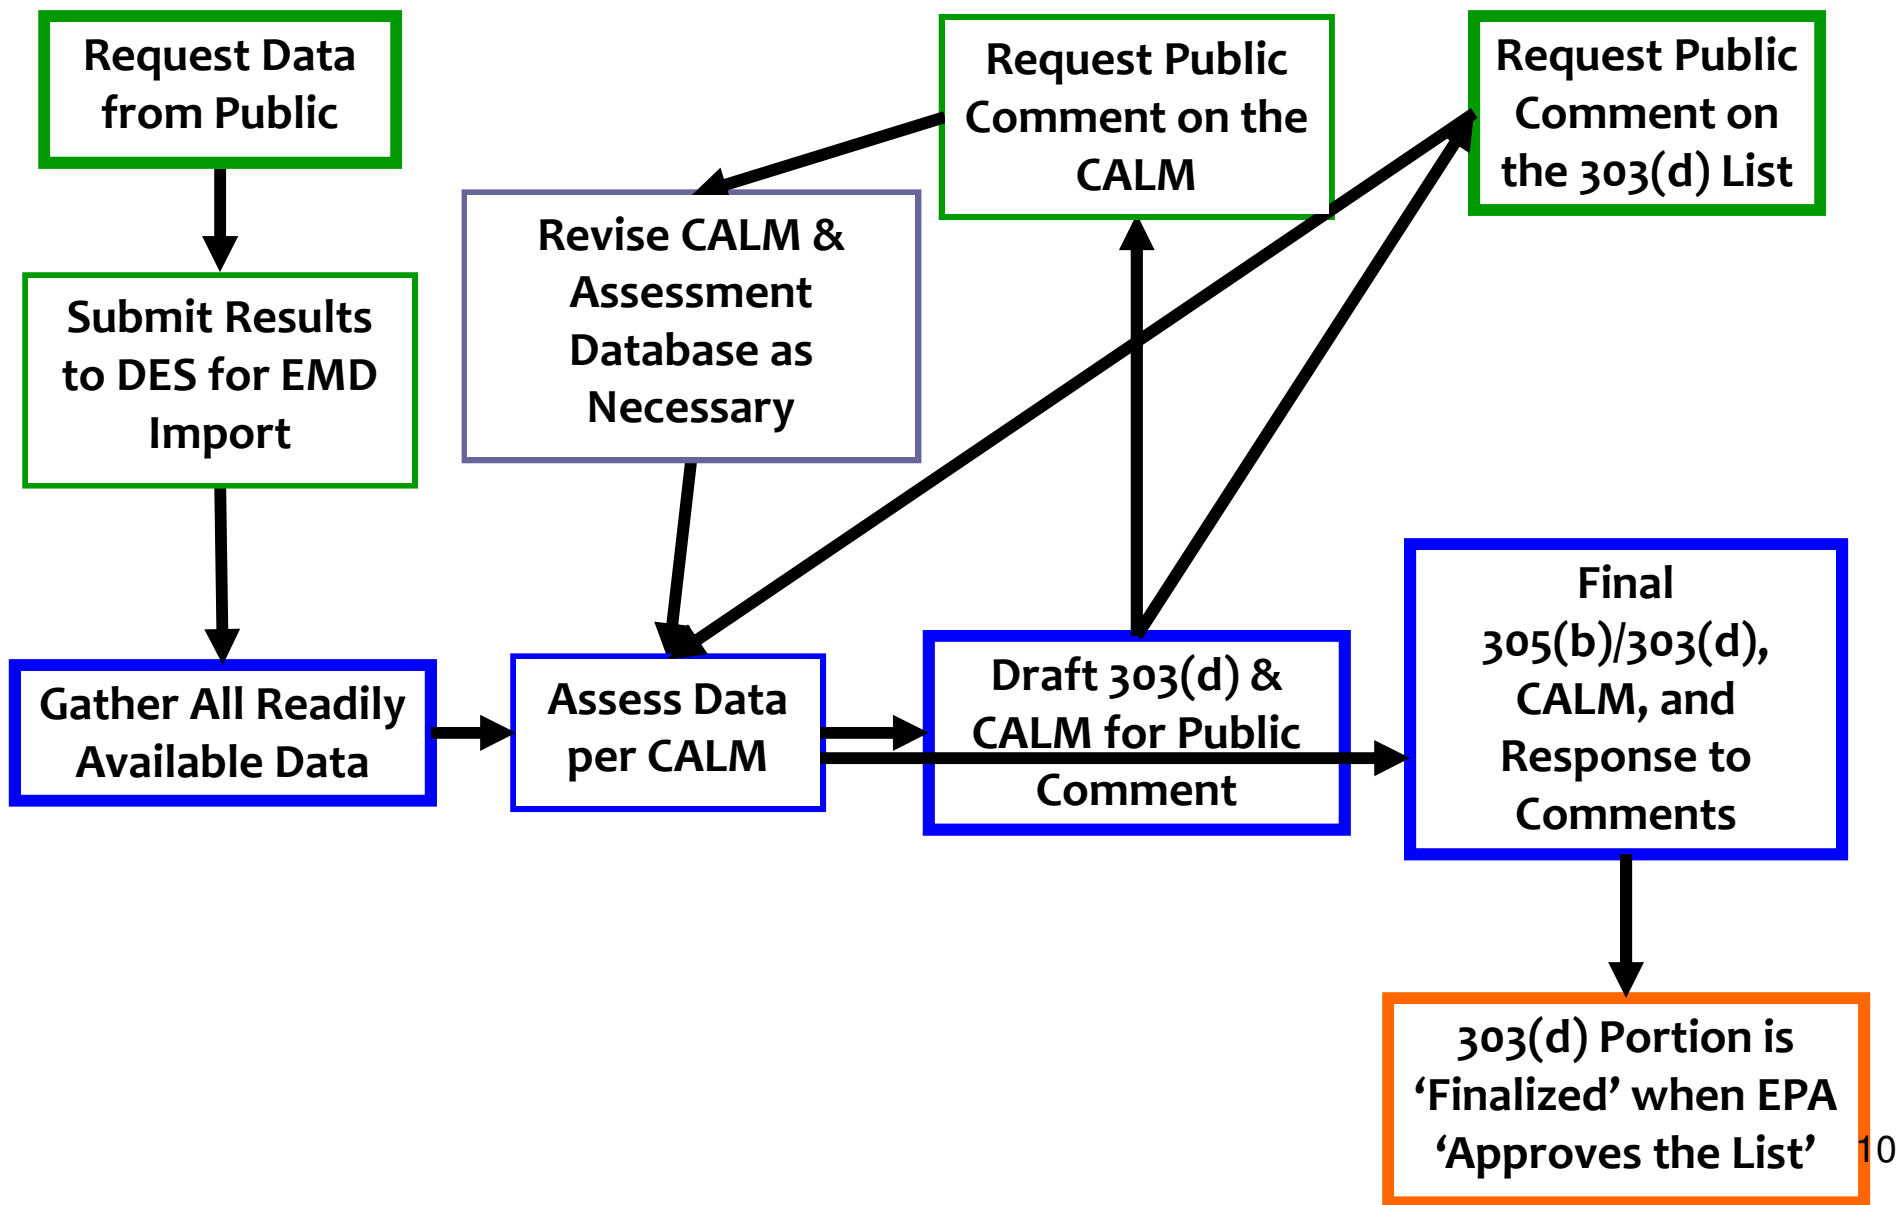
Request Data from Public

Request Public Comment on the CALM

Request Public Comment on the 303(d) List

Submit Results to DES for EMD Import

Revise CALM & Assessment Database as Necessary

Gather All Readily Available Data

Assess Data per CALM

Draft 303(d) & CALM for Public Comment

Final 305(b)/303(d), CALM, and Response to Comments

303(d) Portion is ‘Finalized’ when EPA ‘Approves the List’

10